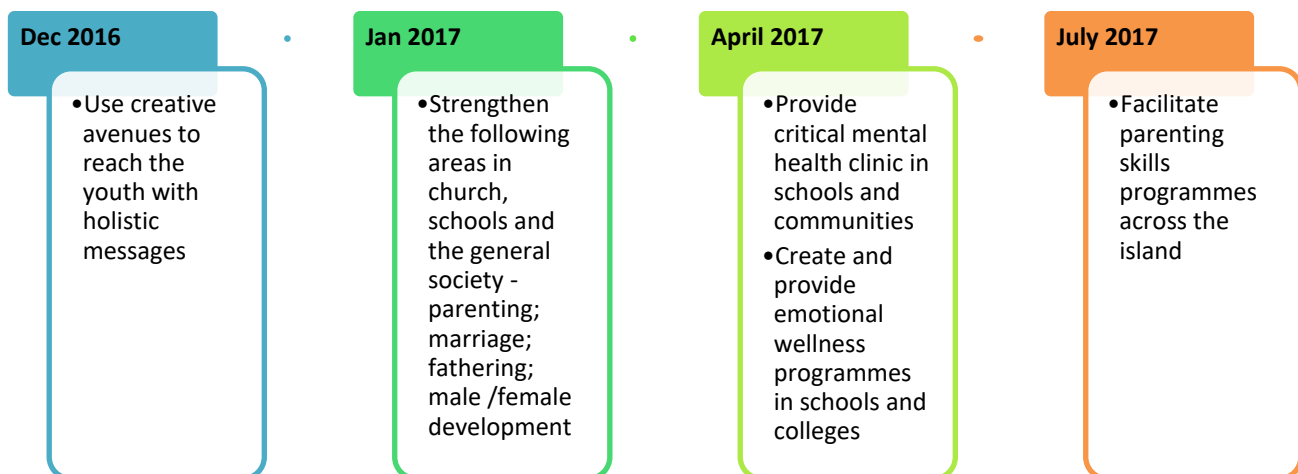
Dec 2016

•Use creative avenues to reach the youth with holistic messages

Jan 2017

•Strengthen the following areas in church, schools and the general society - parenting; marriage; fathering; male /female development

April 2017

•Provide critical mental health clinic in schools and communities

•Create and provide emotional wellness programmes in schools and colleges

July 2017

•Facilitate parenting skills programmes across the island